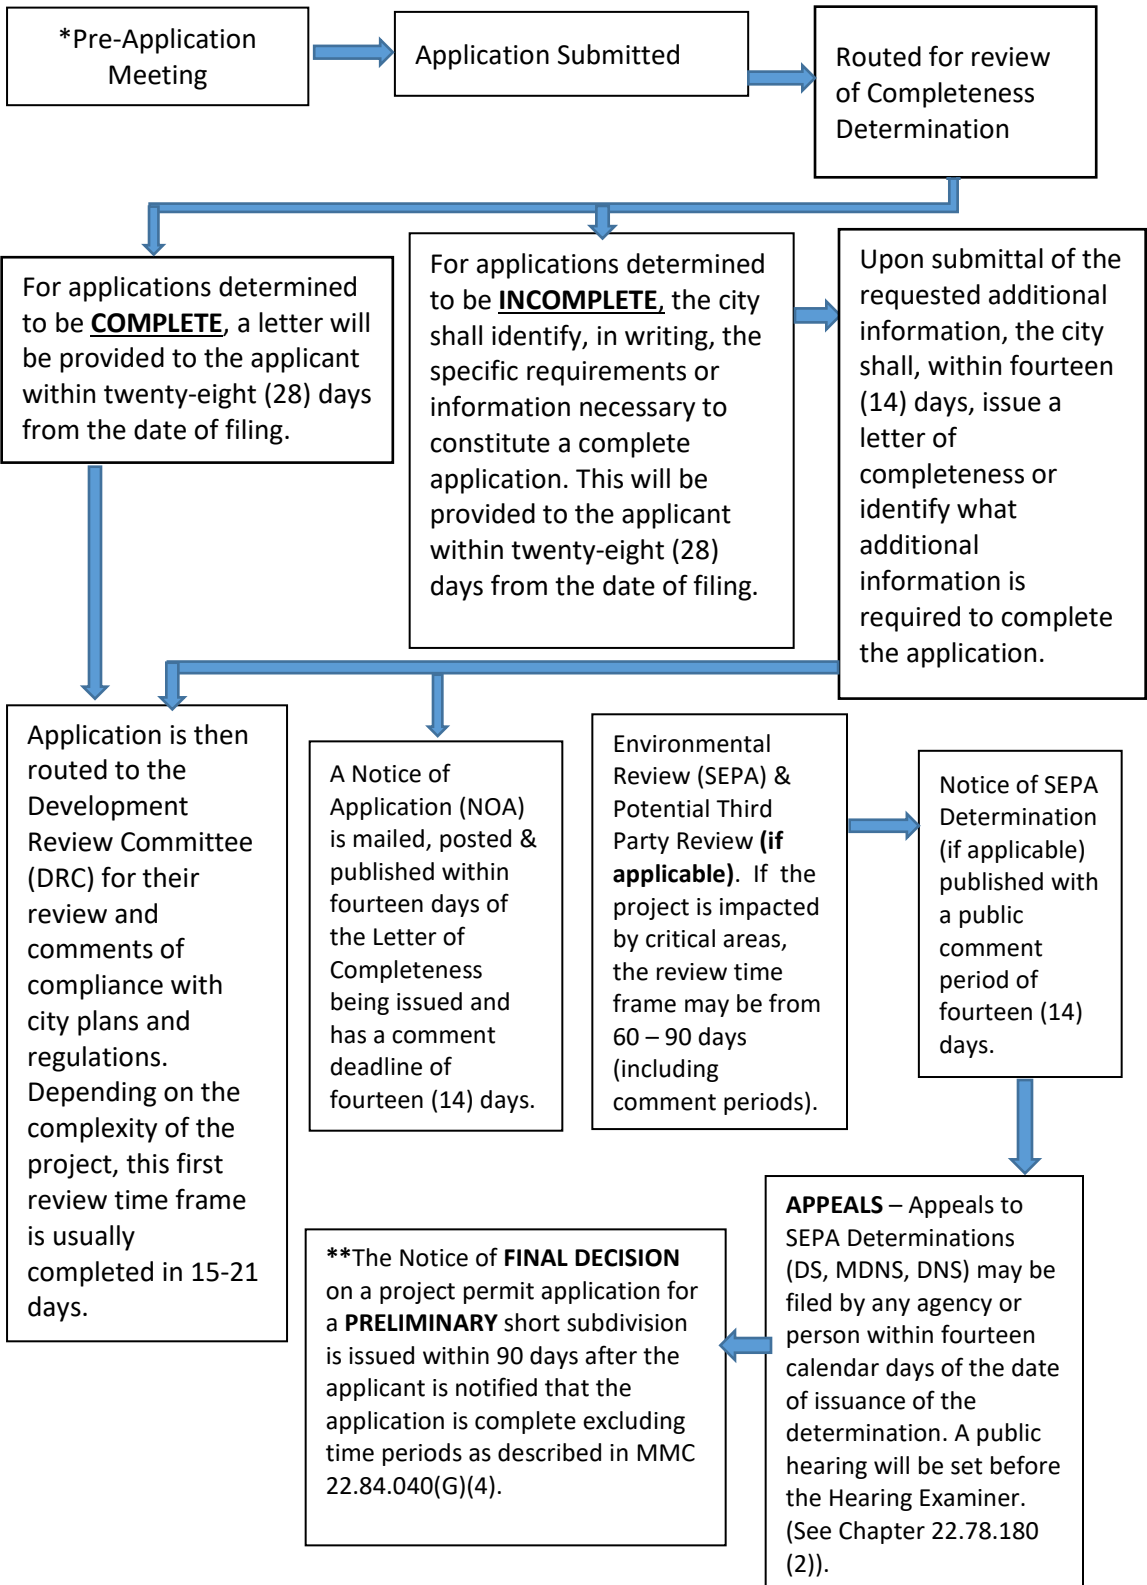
*Pre-Application Meeting

Application Submitted

Routed for review of Completeness Determination

For applications determined to be COMPLETE, a letter will be provided to the applicant within twenty-eight (28) days from the date of filing.

For applications determined to be INCOMPLETE, the city shall identify, in writing, the specific requirements or information necessary to constitute a complete application. This will be provided to the applicant within twenty-eight (28) days from the date of filing.

Upon submittal of the requested additional information, the city shall, within fourteen (14) days, issue a letter of completeness or identify what additional information is required to complete the application.

Application is then routed to the Development Review Committee (DRC) for their review and comments of compliance with city plans and regulations. Depending on the complexity of the project, this first review time frame is usually completed in 15-21 days.

A Notice of Application (NOA) is mailed, posted & published within fourteen days of the Letter of Completeness being issued and has a comment deadline of fourteen (14) days.

Environmental Review (SEPA) & Potential Third Party Review (if applicable). If the project is impacted by critical areas, the review time frame may be from 60 – 90 days (including comment periods).

Notice of SEPA Determination (if applicable) published with a public comment period of fourteen (14) days.

APPEALS – Appeals to SEPA Determinations (DS, MDNS, DNS) may be filed by any agency or person within fourteen calendar days of the date of issuance of the determination. A public hearing will be set before the Hearing Examiner. (See Chapter 22.78.180 (2)).

**The Notice of FINAL DECISION on a project permit application for a PRELIMINARY short subdivision is issued within 90 days after the applicant is notified that the application is complete excluding time periods as described in MMC 22.84.040(G)(4).